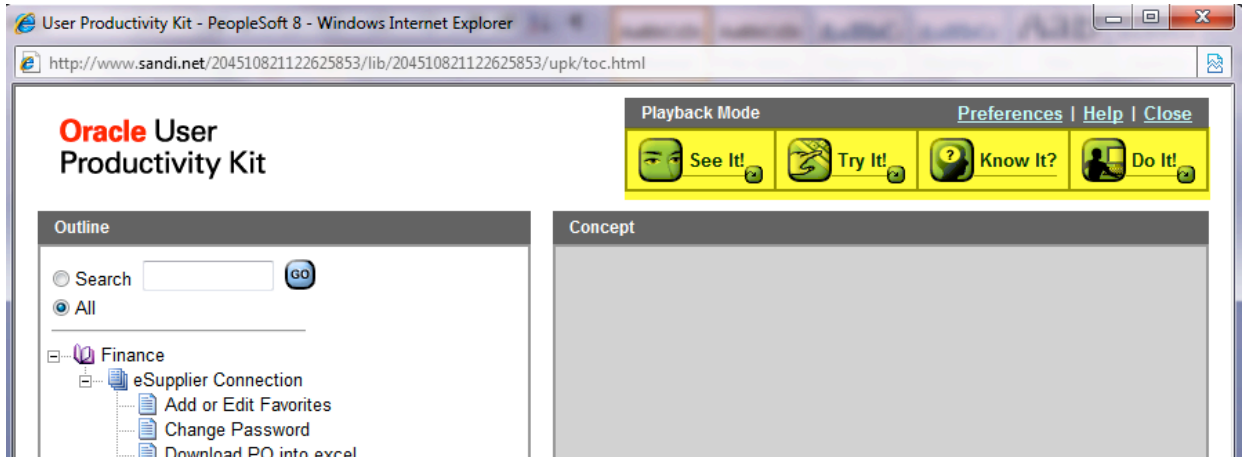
User Productivity Kit - PeopleSoft 8 - Windows Internet Explorer

http://www.sandi.net/204510821122625853/lib/204510821122625853/upk/toc.html

Oracle User Productivity Kit

Playback Mode

Preferences | Help | Close

See It!

Try It!

Know It?

Do It!

Outline

Search

GO

All

Finance

eSupplier Connection

Add or Edit Favorites

Change Password

Download PO into excel

Concept